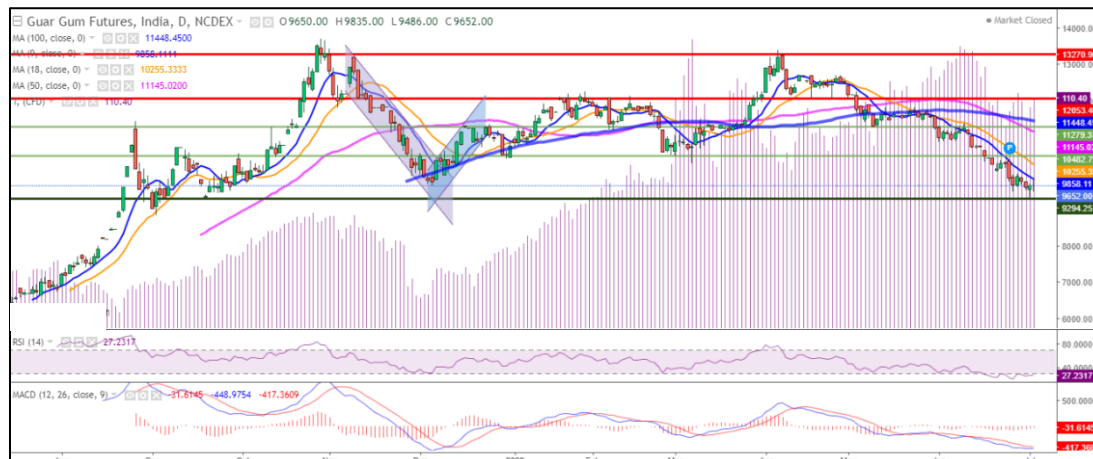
Guar Gum Futures, India, D, NCDEX O9650.00 H9835.00 L9486.00 C9652.00
Market Closed
MA (100, close, 0) 11448.4500
MA (9, close, 0) 9858.1111
MA (18, close, 0) 10255.3333
MA (50, close, 0) 11145.0200
I, (CFD) 110.40
14000.00
13270.9
13000.00
110.40
12053.4
11448.4
11279.3
11145.0
10482.7
10255.3
9858.11
9652.00
9294.25
8000.00
7000.00
6000.00
RSI (14) 27.2317
80
40.0000
27.2317
MACD (12, 26, close, 9) -31.6145 -448.9754 -417.3609
500.000
-31.6145
-417.360